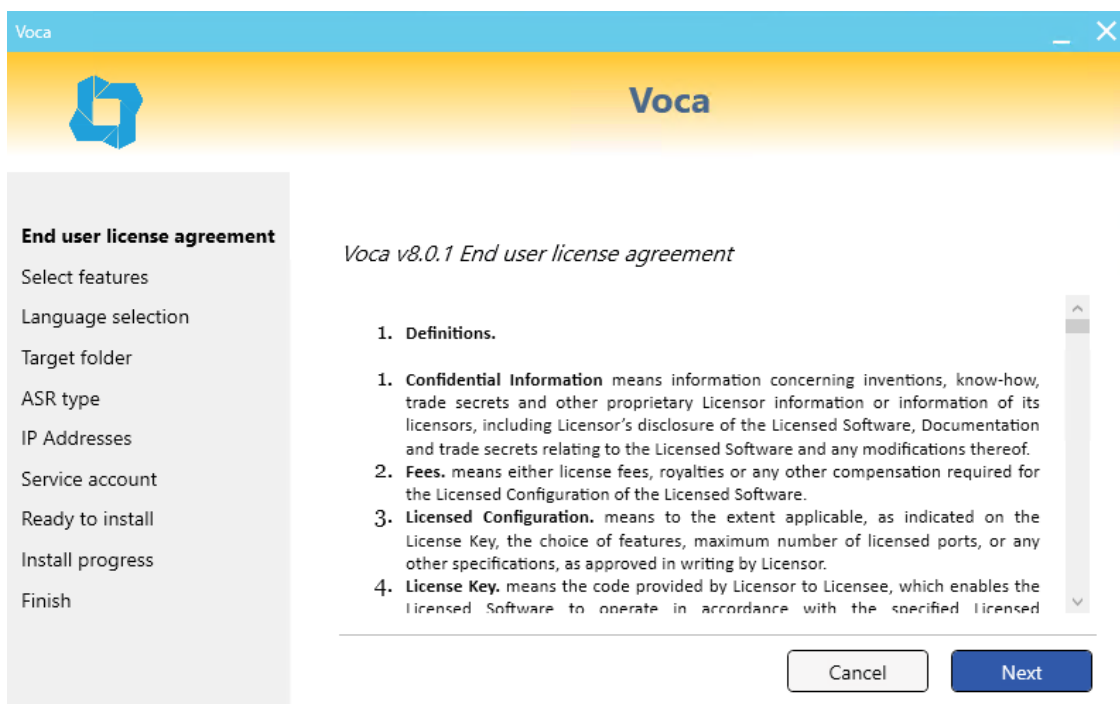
Voca

Voca

End user license agreement
Select features
Language selection
Target folder
ASR type
IP Addresses
Service account
Ready to install
Install progress
Finish

Voca v8.0.1 End user license agreement

1. Definitions.

1. Confidential Information means information concerning inventions, know-how, trade secrets and other proprietary Licensor information or information of its licensors, including Licensor's disclosure of the Licensed Software, Documentation and trade secrets relating to the Licensed Software and any modifications thereof.
2. Fees. means either license fees, royalties or any other compensation required for the Licensed Configuration of the Licensed Software.
3. Licensed Configuration. means to the extent applicable, as indicated on the License Key, the choice of features, maximum number of licensed ports, or any other specifications, as approved in writing by Licensor.
4. License Key. means the code provided by Licensor to Licensee, which enables the Licensed Software to operate in accordance with the specified Licensed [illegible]

Cancel
Next